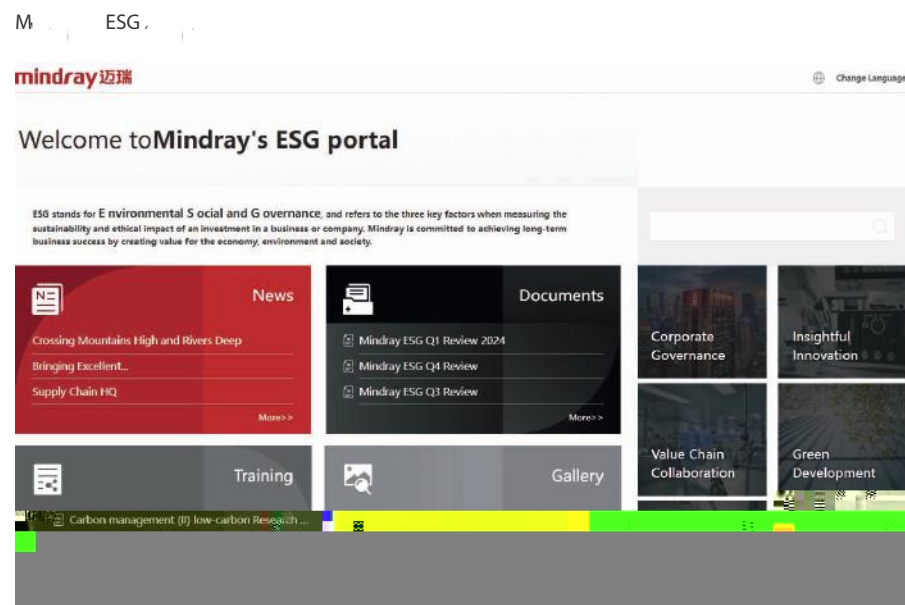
M ESG

mindray 迈瑞

Change Language

Welcome toMindray's ESG portal

ESG stands for E nvironmental S ocial and G overnance, and refers to the three key factors when measuring the sustainability and ethical impact of an investment in a business or company. Mindray is committed to achieving long-term business success by creating value for the economy, environment and society.

News

Crossing Mountains High and Rivers Deep

Bringing Excellent...

Supply Chain HQ

More>>

Documents

Mindray ESG Q1 Review 2024

Mindray ESG Q4 Review

Mindray ESG Q3 Review

More>>

Corporate Governance

Insightful Innovation

Value Chain Collaboration

Green Development

Training

Gallery

Carbon management (II) low-carbon Research ...